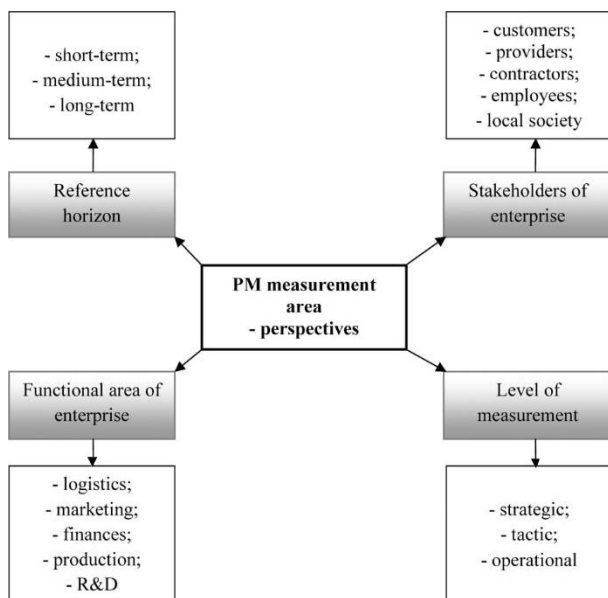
- short-term;
- medium-term;
- long-term

Reference horizon

- customers;
- providers;
- contractors;
- employees;
- local society

Stakeholders of enterprise

PM measurement area - perspectives

Functional area of enterprise

- logistics;
- marketing;
- finances;
- production;
- R&D

Level of measurement

- strategic;
- tactic;
- operational